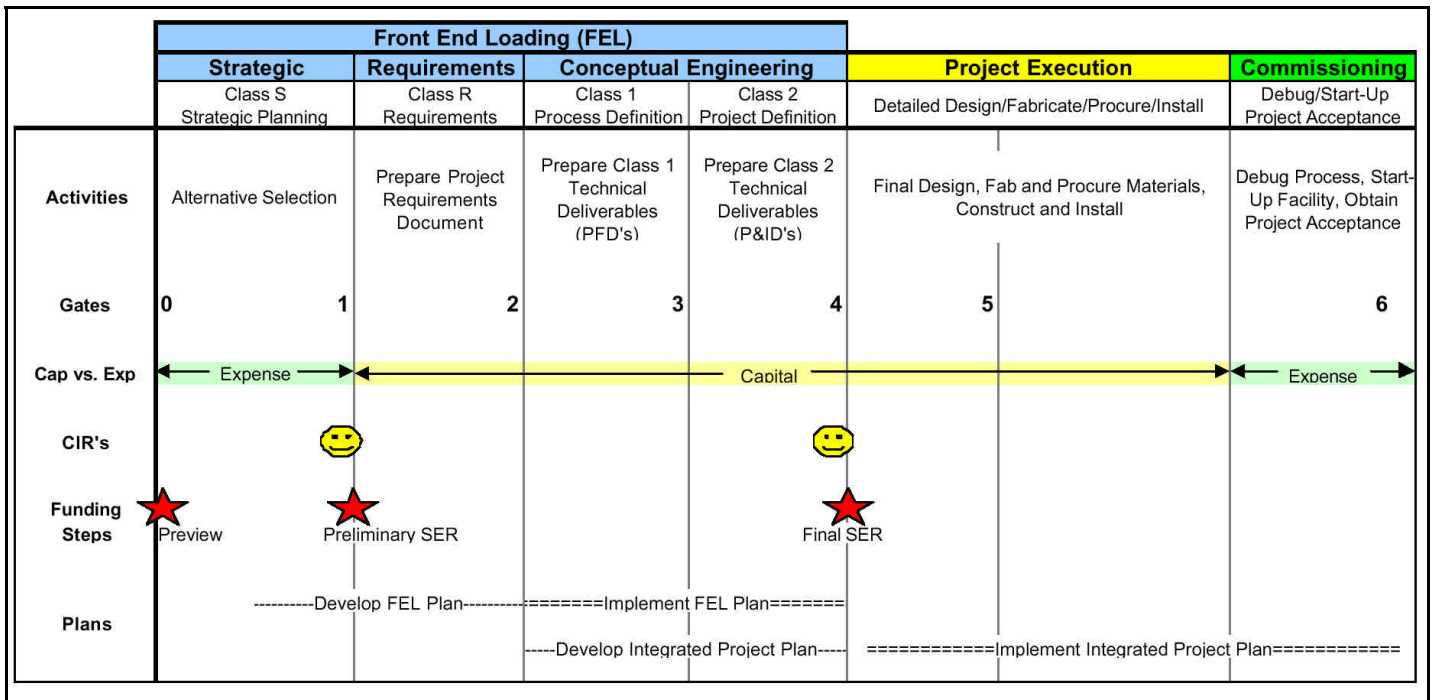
| | Front End Loading (FEL) | | | | | |
|---|---|---|---|---|---|---|
| | Strategic | Requirements | Conceptual Engineering | | Project Execution | Commissioning |
| | Class S Strategic Planning | Class R Requirements | Class 1 Process Definition | Class 2 Project Definition | Detailed Design/Fabricate/Procure/Install | Debug/Start-Up Project Acceptance |
| Activities | Alternative Selection | Prepare Project Requirements Document | Prepare Class 1 Technical Deliverables (PFD's) | Prepare Class 2 Technical Deliverables (P&ID's) | Final Design, Fab and Procure Materials, Construct and Install | Debug Process, Start-Up Facility, Obtain Project Acceptance |
| Gates | 0 1 | 2 | 3 | 4 | 5 | 6 |
| Cap vs. Exp | Expense | Capital | | | | Expense |
| CIR's | | | | | | |
| Funding Steps | Preview Preliminary SER | | | Final SER | | |
| Plans | ----------Develop FEL Plan---------- | | =======Implement FEL Plan======= | | | |
| | | | -----Develop Integrated Project Plan----- | | ===========Implement Integrated Project Plan=========== | |